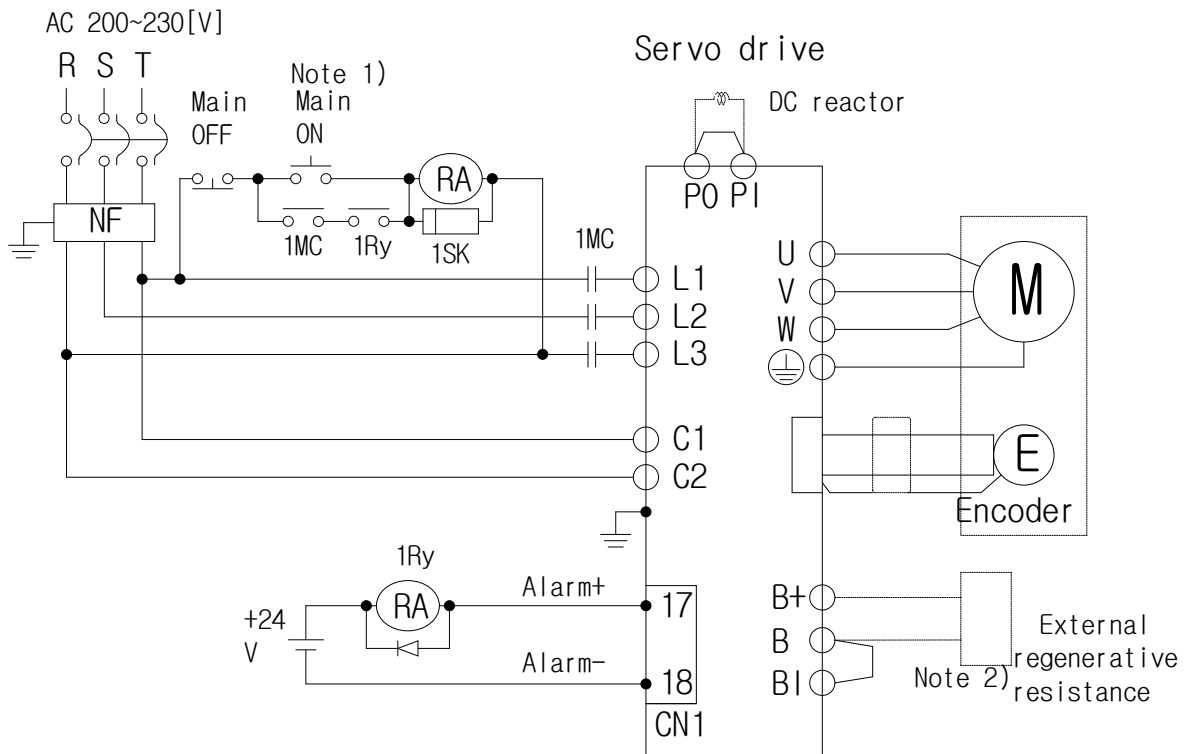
AC 200~230[V]
R S T

Note 1)
Main OFF
Main ON

RA

1MC 1Ry 1SK

NF

Servo drive

DC reactor

PO PI

1MC

L1
L2
L3

C1
C2

U
V
W

M

E
Encoder

1Ry

RA

+24 V

Alarm+
Alarm-

17
18
CN1

B+
B
BI

Note 2)

External regenerative resistance